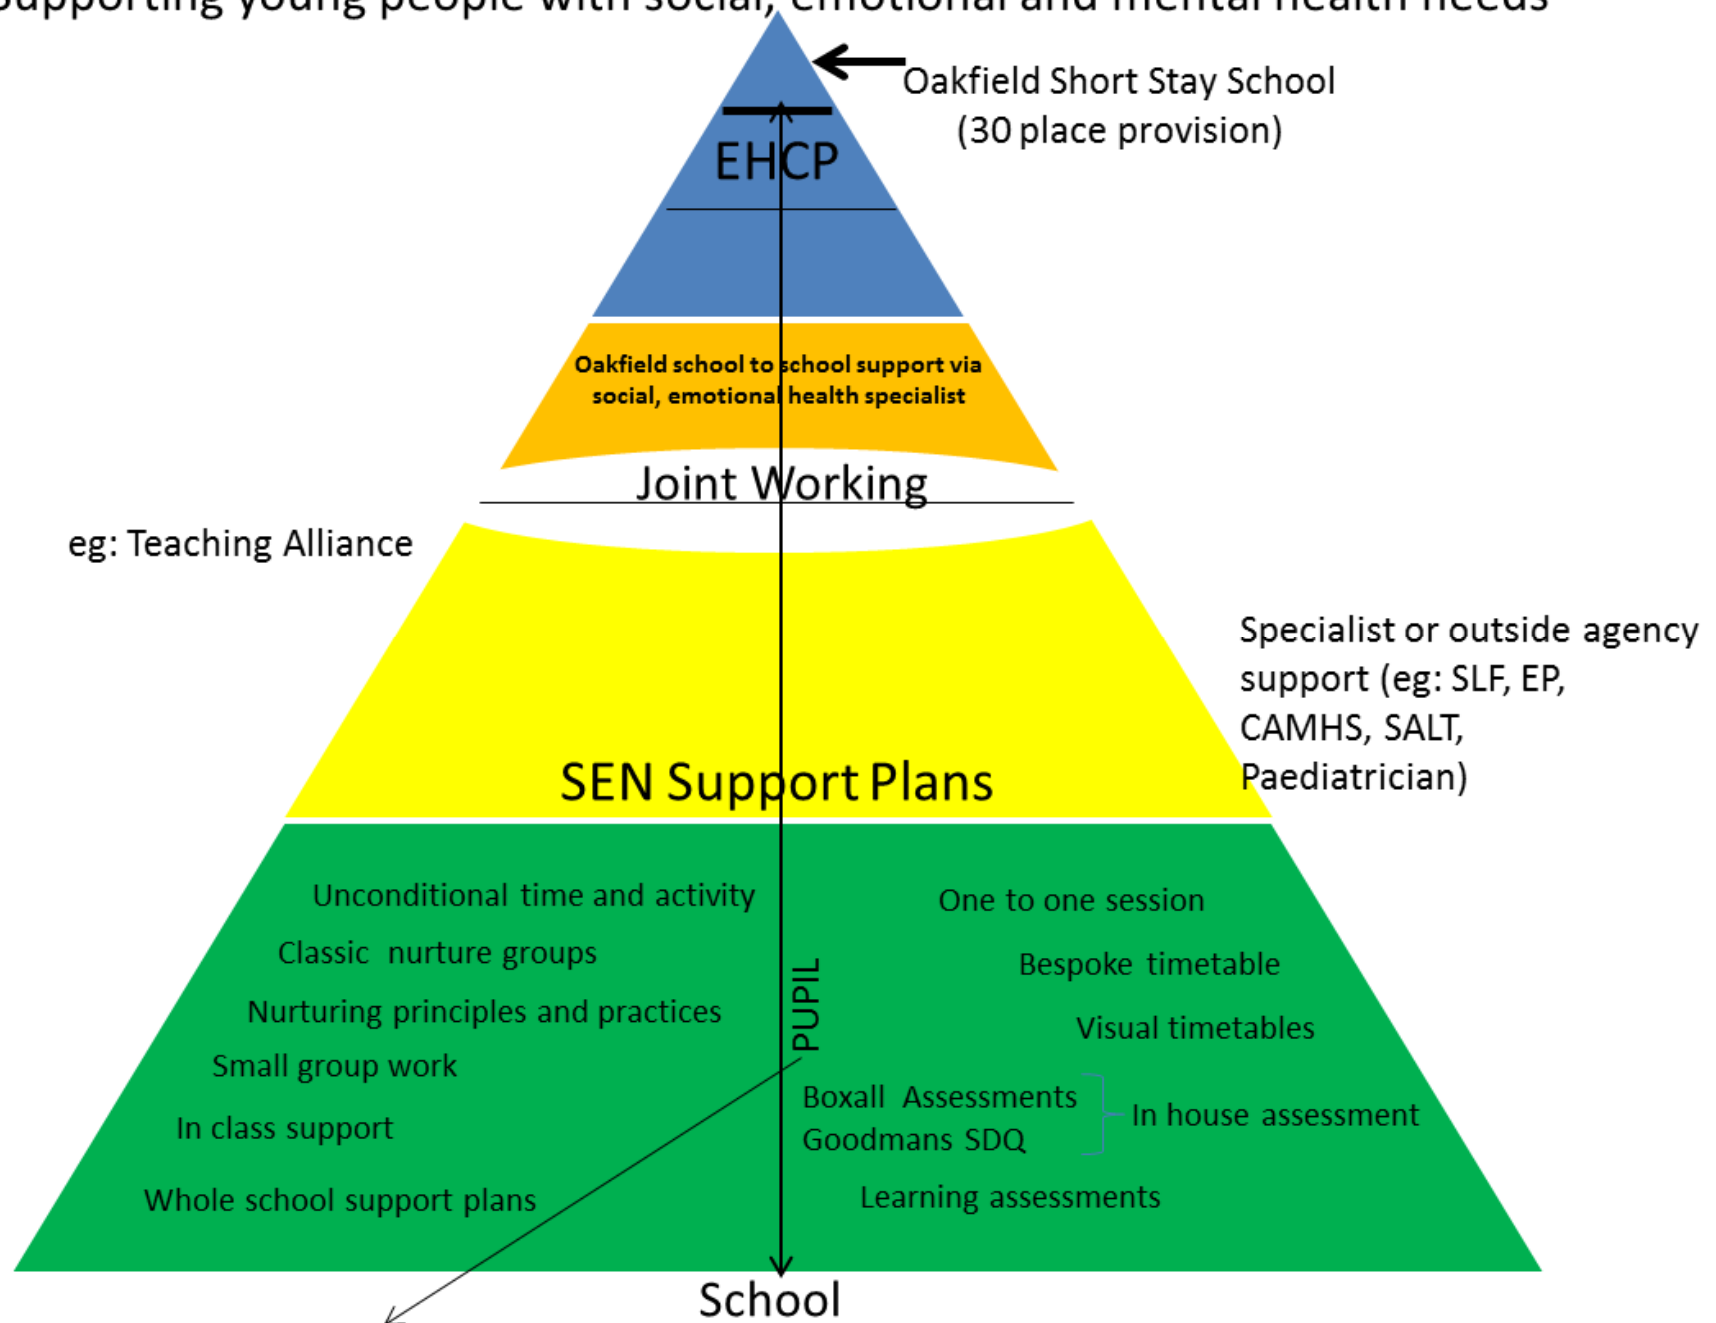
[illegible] young people with social, emotional and mental health needs

Oakfield Short Stay School (30 place provision)

EHCP

Oakfield school to school support via social, emotional health specialist

Joint Working

eg: Teaching Alliance

Specialist or outside agency support (eg: SLF, EP, CAMHS, SALT, Paediatrician)

SEN Support Plans

Unconditional time and activity

Classic nurture groups

Nurturing principles and practices

Small group work

In class support

Whole school support plans

PUPIL

One to one session

Bespoke timetable

Visual timetables

Boxall Assessments
Goodmans SDQ

In house assessment

Learning assessments

School